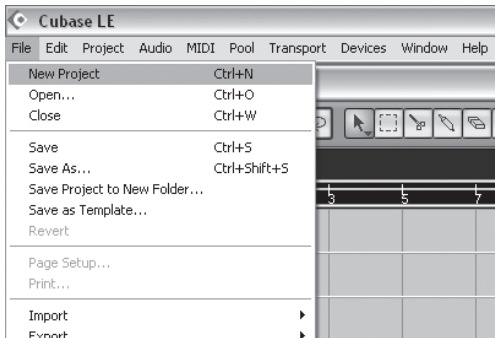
Cubase LE

File Edit Project Audio MIDI Pool Transport Devices Window Help

New Project Ctrl+N
Open... Ctrl+O
Close Ctrl+W

Save Ctrl+S
Save As... Ctrl+Shift+S
Save Project to New Folder...
Save as Template...
Revert

Page Setup...
Print...

Import
Export

3 5 7